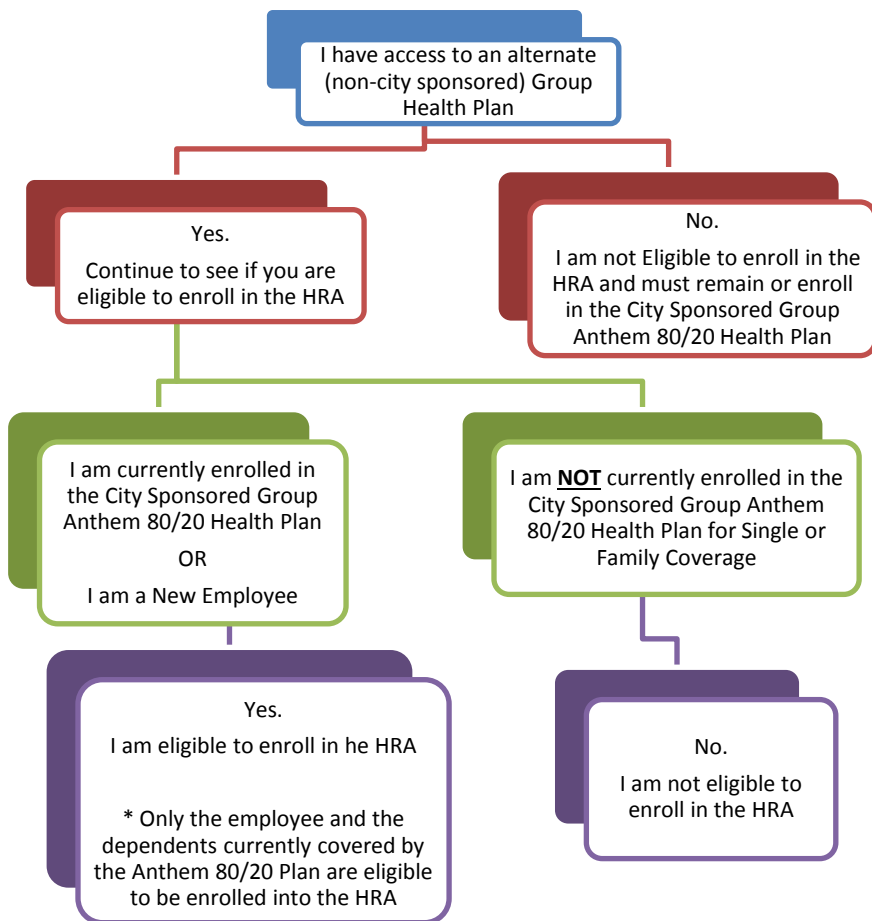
I have access to an alternate (non-city sponsored) Group Health Plan

Yes.

Continue to see if you are eligible to enroll in the HRA

No.

I am not Eligible to enroll in the HRA and must remain or enroll in the City Sponsored Group Anthem 80/20 Health Plan

I am currently enrolled in the City Sponsored Group Anthem 80/20 Health Plan

OR

I am a New Employee

I am **NOT** currently enrolled in the City Sponsored Group Anthem 80/20 Health Plan for Single or Family Coverage

Yes.

I am eligible to enroll in he HRA

* Only the employee and the dependents currently covered by the Anthem 80/20 Plan are eligible to be enrolled into the HRA

No.

I am not eligible to enroll in the HRA